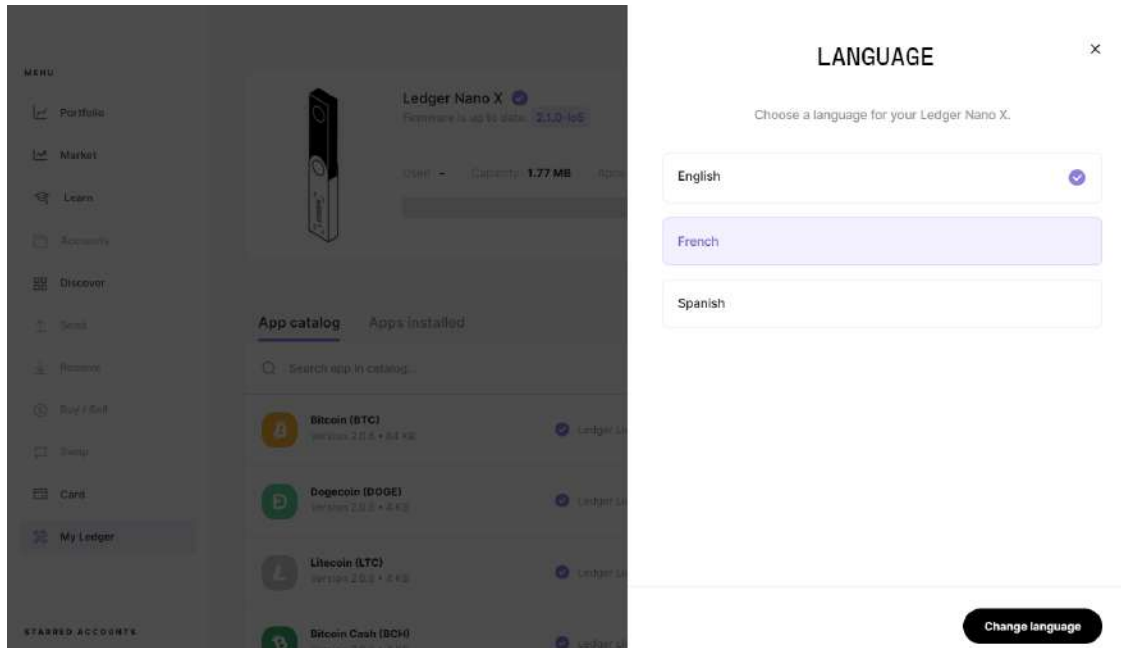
MENU

Portfolio

Market

Learn

Accounts

Discover

Send

Receive

Buy / Sell

Swap

Card

My Ledger

STARRED ACCOUNTS

Ledger Nano X

Firmware is up to date: 2.1.0-lo5

Used – Capacity 1.77 MB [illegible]

App catalog Apps installed

Search app in catalog...

Bitcoin (BTC)
Version 2.0.6 • 64 KB

Ledger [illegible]

Dogecoin (DOGE)
Version 2.0.0 • 4 KB

Ledger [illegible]

Litecoin (LTC)
Version 2.0.0 • 4 KB

Ledger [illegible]

Bitcoin Cash (BCH)

Ledger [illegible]

LANGUAGE

×

Choose a language for your Ledger Nano X.

English

French

Spanish

Change language